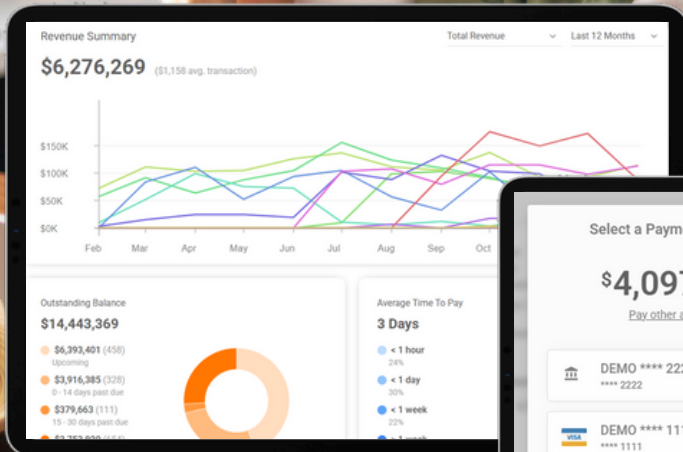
Revenue Summary

Total Revenue

Last 12 Months

$6,276,269 ($1,158 avg. transaction)

$150K
$100K
$50K
$0K

Feb
Mar
Apr
May
Jun
Jul
Aug
Sep
Oct

Outstanding Balance

$14,443,369

$6,393,401 (458)
Upcoming

$3,916,385 (328)
0 - 14 days past due

$379,663 (111)
15 - 30 days past due

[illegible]

Average Time To Pay

3 Days

< 1 hour
24%

< 1 day
30%

< 1 week
22%

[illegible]

Select a Paym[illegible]

$4,09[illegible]

Pay other a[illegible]

DEMO **** 222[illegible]
**** 2222

VISA

DEMO **** 11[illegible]
**** 1111